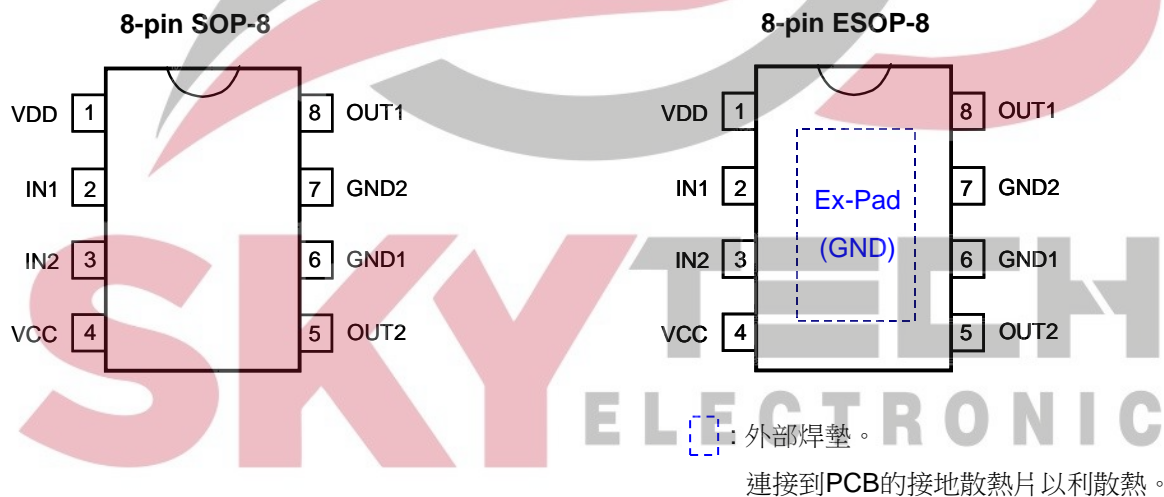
8-pin SOP-8

VDD 1
IN1 2
IN2 3
VCC 4
8 OUT1
7 GND2
6 GND1
5 OUT2

8-pin ESOP-8

VDD 1
IN1 2
IN2 3
VCC 4
8 OUT1
7 GND2
6 GND1
5 OUT2

Ex-Pad
(GND)

SKY TECH
ELECTRONIC

: 外部焊墊。
連接到PCB的接地散熱片以利散熱。